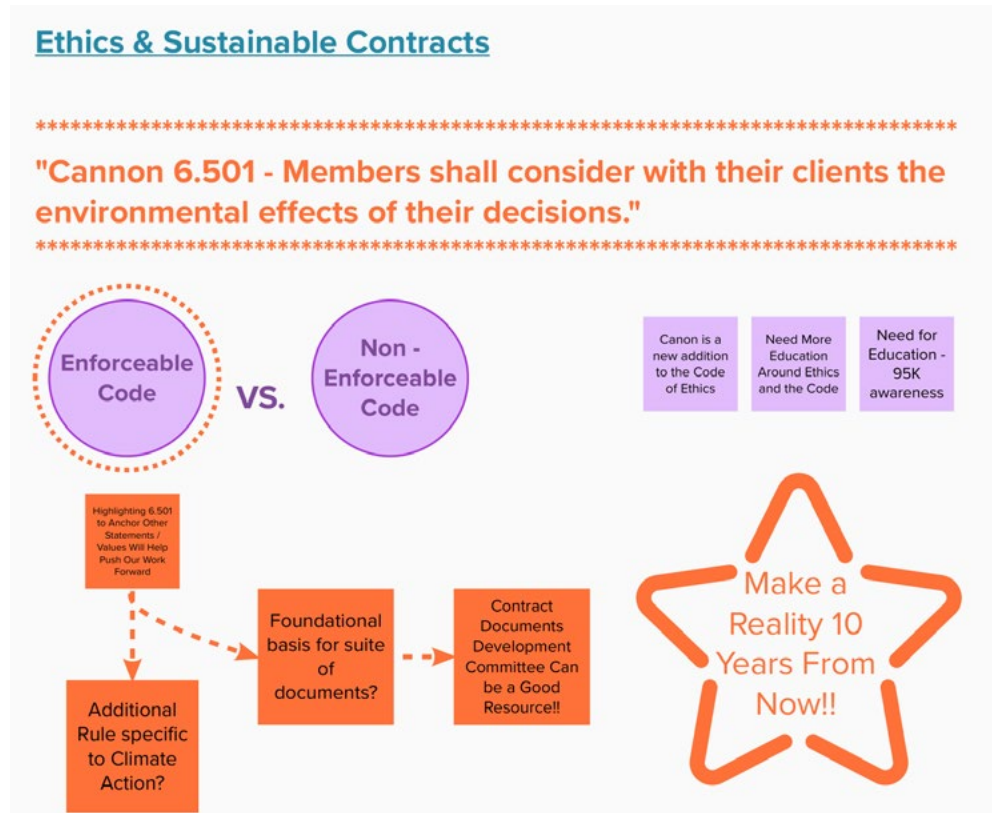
Ethics & Sustainable Contracts

************************************************************************************

"Cannon 6.501 - Members shall consider with their clients the environmental effects of their decisions."

************************************************************************************

Enforceable Code

VS.

Non - Enforceable Code

Canon is a new addition to the Code of Ethics

Need More Education Around Ethics and the Code

Need for Education - 95K awareness

Highlighting 6.501 to Anchor Other Statements / Values Will Help Push Our Work Forward

Foundational basis for suite of documents?

Contract Documents Development Committee Can be a Good Resource!!

Additional Rule specific to Climate Action?

Make a Reality 10 Years From Now!!